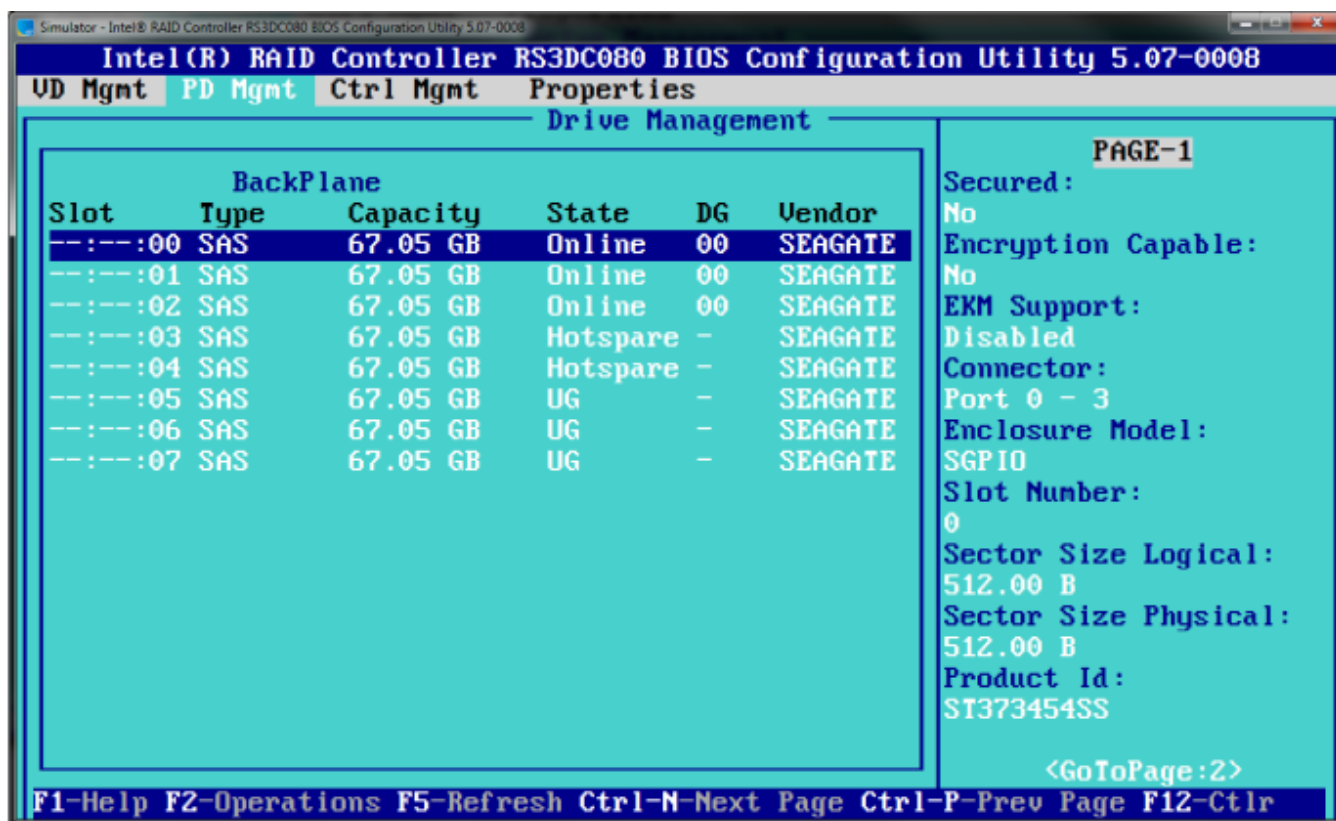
Simulator - Intel® RAID Controller RS3DC080 BIOS Configuration Utility 5.07-0008

Intel(R) RAID Controller RS3DC080 BIOS Configuration Utility 5.07-0008

VD Mgmt PD Mgmt Ctrl Mgmt Properties

Drive Management

BackPlane

| Slot | Type | Capacity | State | DG | Vendor |
|---|---|---|---|---|---|
| --:--:00 | SAS | 67.05 GB | Online | 00 | SEAGATE |
| --:--:01 | SAS | 67.05 GB | Online | 00 | SEAGATE |
| --:--:02 | SAS | 67.05 GB | Online | 00 | SEAGATE |
| --:--:03 | SAS | 67.05 GB | Hotspare | - | SEAGATE |
| --:--:04 | SAS | 67.05 GB | Hotspare | - | SEAGATE |
| --:--:05 | SAS | 67.05 GB | UG | - | SEAGATE |
| --:--:06 | SAS | 67.05 GB | UG | - | SEAGATE |
| --:--:07 | SAS | 67.05 GB | UG | - | SEAGATE |

PAGE-1
Secured:
No
Encryption Capable:
No
EKM Support:
Disabled
Connector:
Port 0 - 3
Enclosure Model:
SGPIO
Slot Number:
0
Sector Size Logical:
512.00 B
Sector Size Physical:
512.00 B
Product Id:
ST373454SS

<GoToPage:2>

F1-Help F2-Operations F5-Refresh Ctrl-N-Next Page Ctrl-P-Prev Page F12-Ctlr